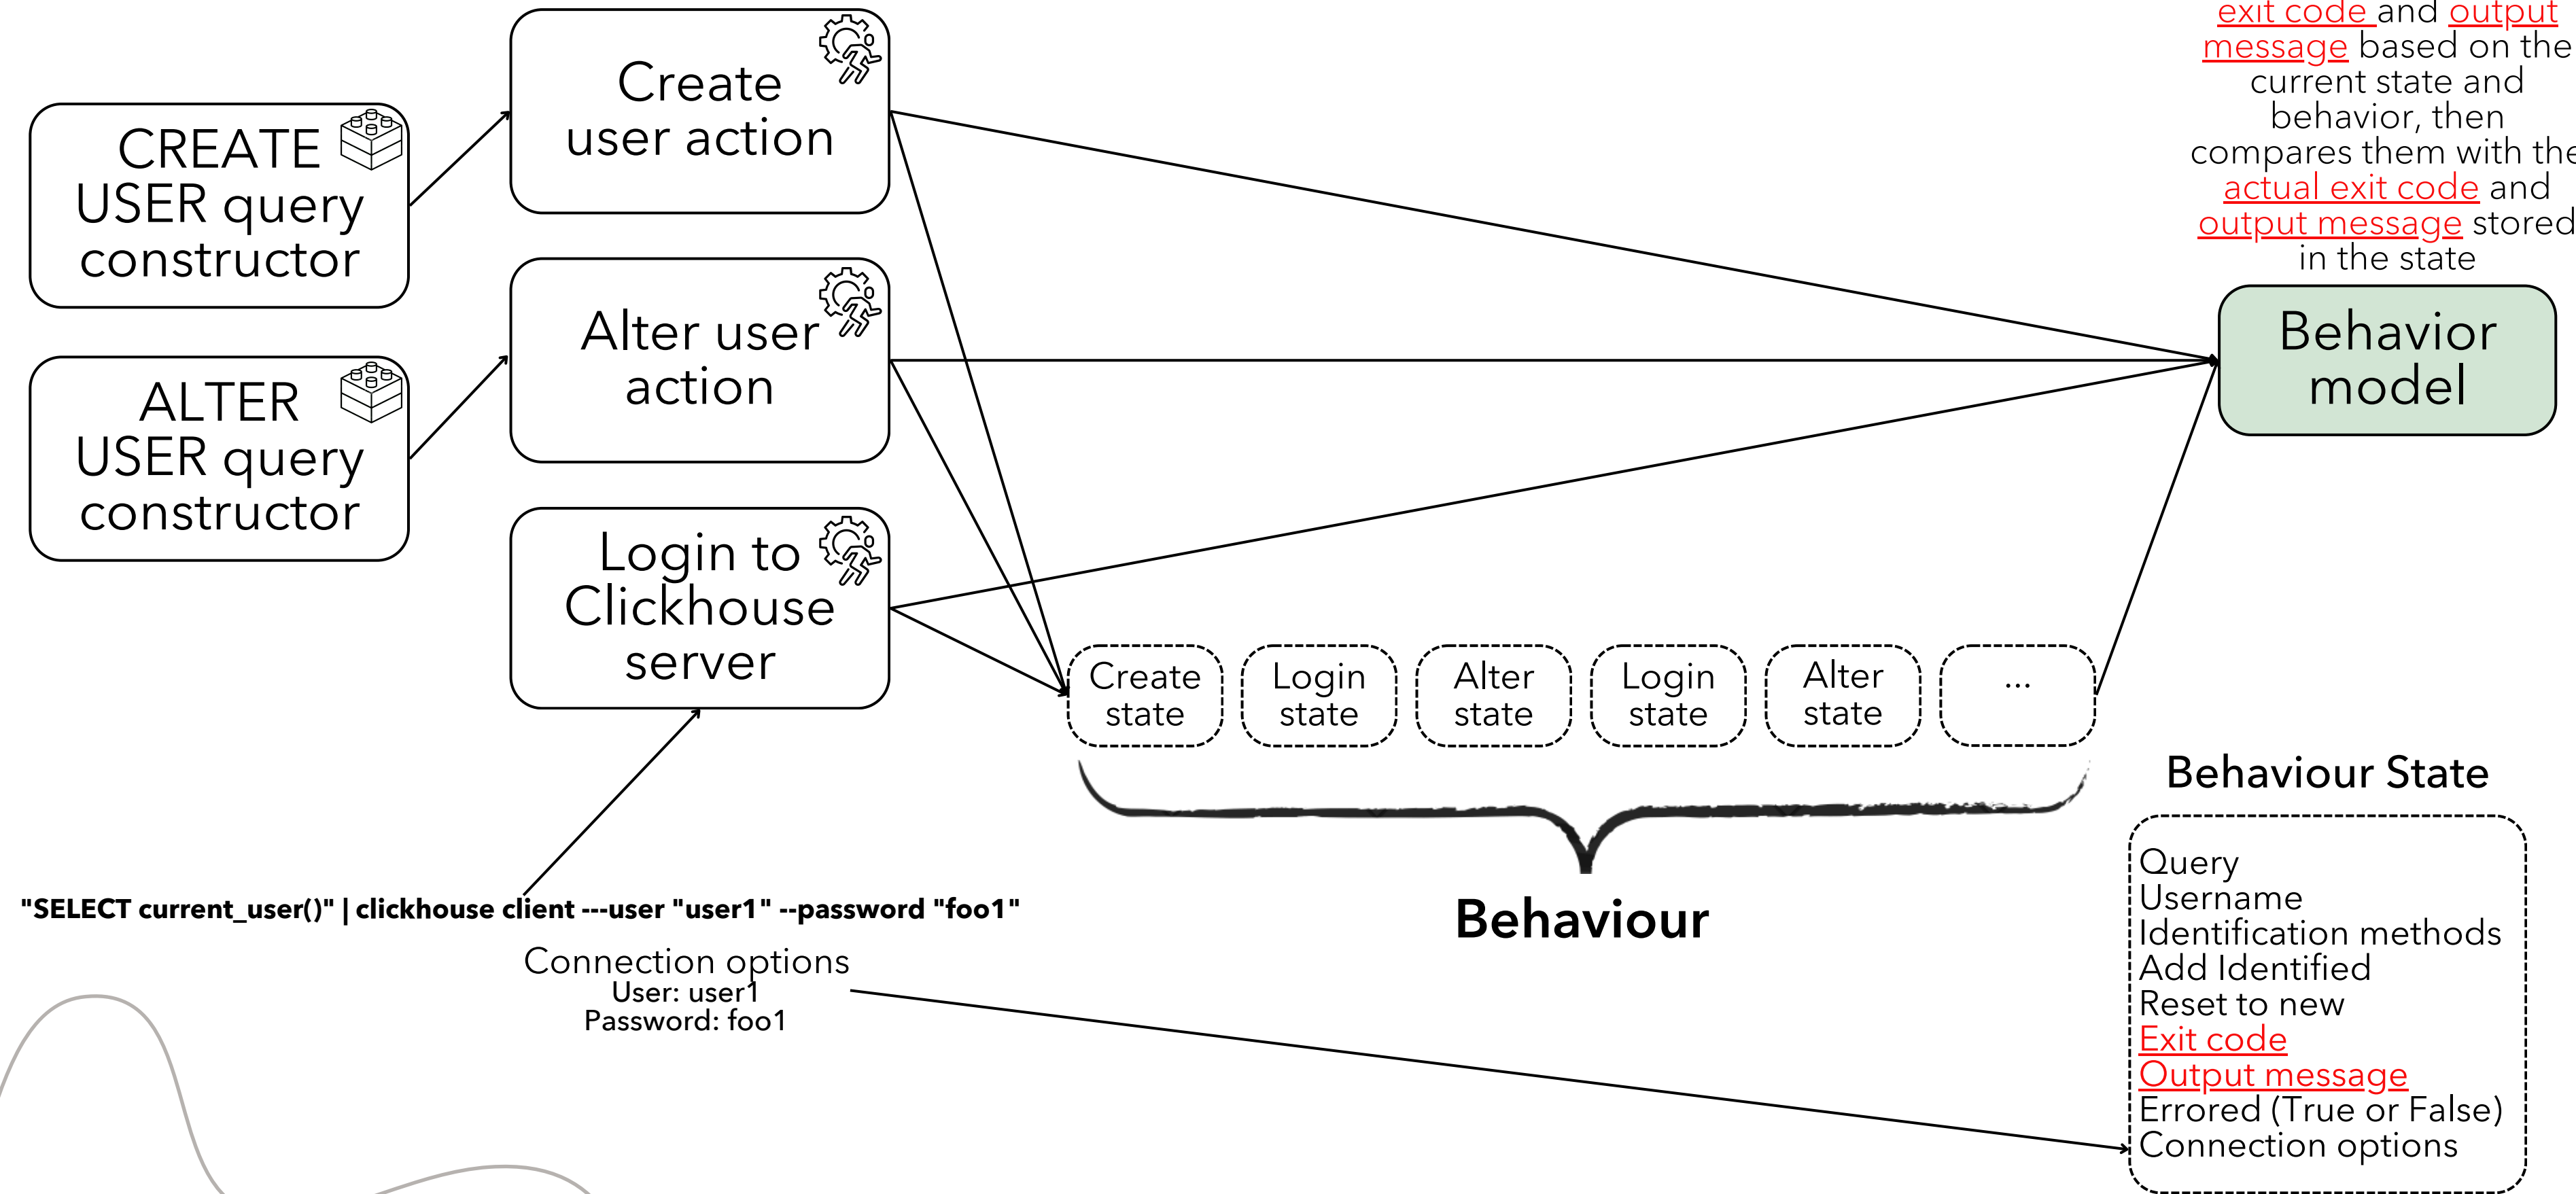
exit code and output message based on the current state and behavior, then compares them with the actual exit code and output message stored in the state

CREATE USER query constructor

ALTER USER query constructor

Create user action

Alter user action

Login to Clickhouse server

Behavior model

Create state

Login state

Alter state

Login state

Alter state

...

Behaviour

Behaviour State

Query
Username
Identification methods
Add Identified
Reset to new
Exit code
Output message
Errored (True or False)
Connection options

"SELECT current_user()" | clickhouse client ---user "user1" --password "foo1"

Connection options
User: user1
Password: foo1